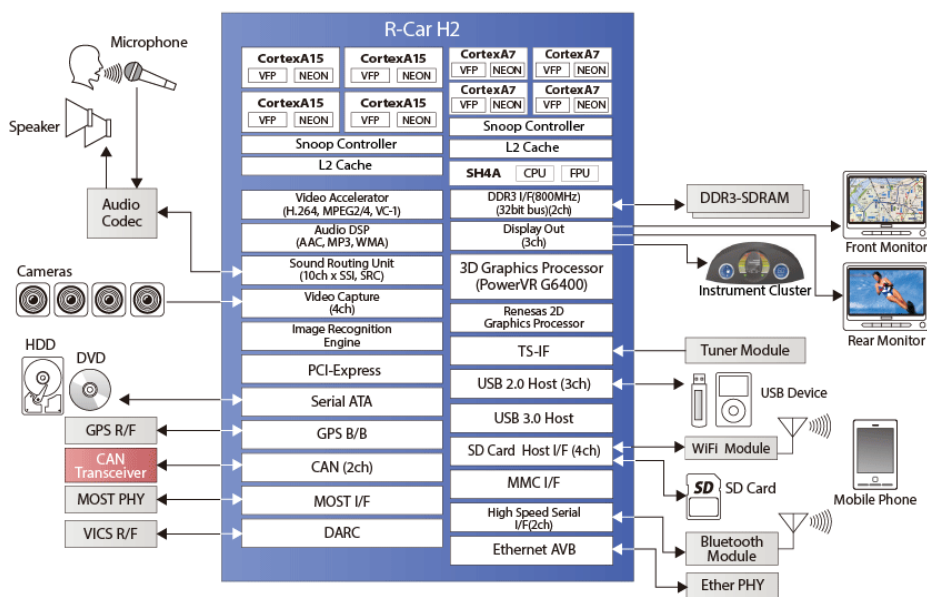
R-Car H2

Microphone

Speaker

Audio Codec

Cameras

HDD

DVD

GPS R/F

CAN Transceiver

MOST PHY

VICS R/F

CortexA15
VFP NEON

CortexA15
VFP NEON

CortexA15
VFP NEON

CortexA15
VFP NEON

Snoop Controller

L2 Cache

CortexA7
VFP NEON

CortexA7
VFP NEON

CortexA7
VFP NEON

CortexA7
VFP NEON

Snoop Controller

L2 Cache

SH4A CPU FPU

Video Accelerator (H.264, MPEG2/4, VC-1)

Audio DSP (AAC, MP3, WMA)

Sound Routing Unit (10ch x SSI, SRC)

Video Capture (4ch)

Image Recognition Engine

PCI-Express

Serial ATA

GPS B/B

CAN (2ch)

MOST I/F

DARC

DDR3 I/F(800MHz) (32bit bus)(2ch)

Display Out (3ch)

3D Graphics Processor (PowerVR G6400)

Renesas 2D Graphics Processor

TS-IF

USB 2.0 Host (3ch)

USB 3.0 Host

SD Card Host I/F (4ch)

MMC I/F

High Speed Serial I/F(2ch)

Ethernet AVB

DDR3-SDRAM

Front Monitor

Instrument Cluster

Rear Monitor

Tuner Module

USB Device

WiFi Module

SD Card

Mobile Phone

Bluetooth Module

Ether PHY